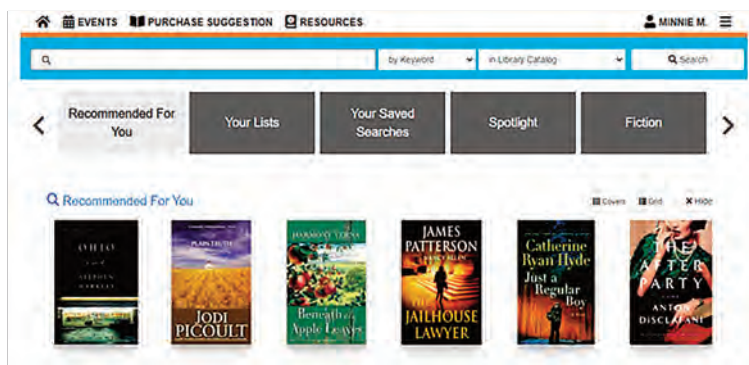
EVENTS PURCHASE SUGGESTION RESOURCES MINNIE M.

by Keyword | in Library Catalog | Search

Recommended For You | Your Lists | Your Saved Searches | Spotlight | Fiction

Recommended For You

Covers Grid Hide

OHIO STEPHEN MARKLEY

PLAIN TRUTH JODI PICOULT

HARMONY VERNA Beneath the Apple Leaves

JAMES PATTERSON NANCY ALLEN THE JAILHOUSE LAWYER

Catherine Ryan Hyde Just a Regular Boy

THE AFTER PARTY ANTON DISCLAFANI